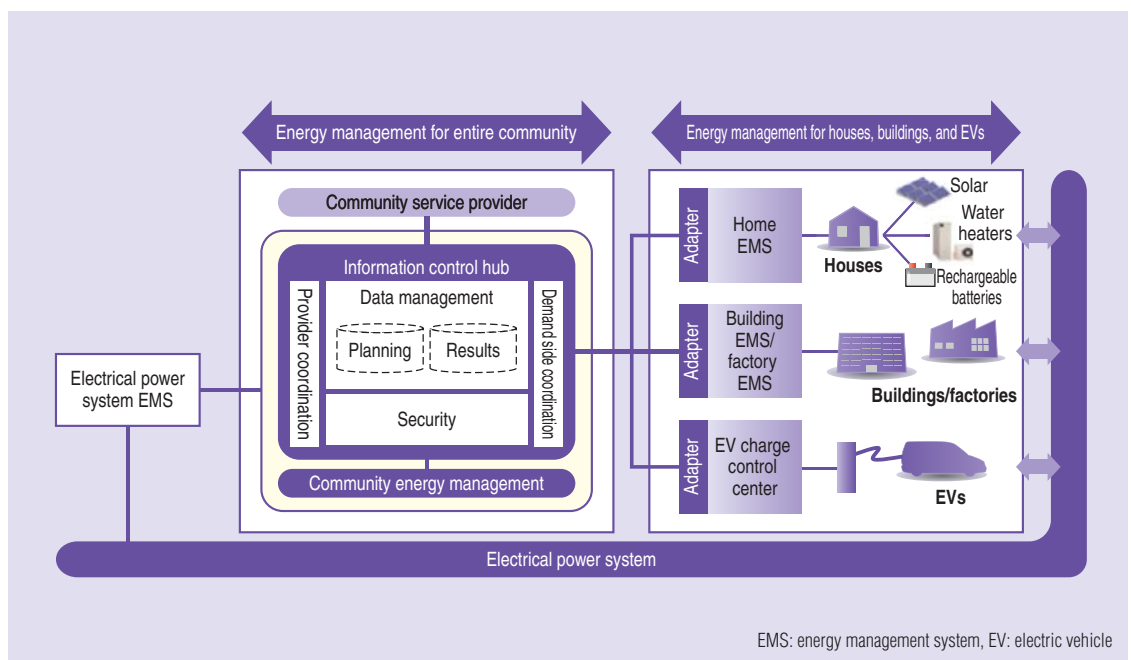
Energy management for entire community

Energy management for houses, buildings, and EVs

Community service provider

Information control hub

Provider coordination

Data management

Planning

Results

Security

Demand side coordination

Community energy management

Electrical power system EMS

Adapter

Home EMS

Houses

Solar

Water heaters

Rechargeable batteries

Adapter

Building EMS/ factory EMS

Buildings/factories

Adapter

EV charge control center

EVs

Electrical power system

EMS: energy management system, EV: electric vehicle